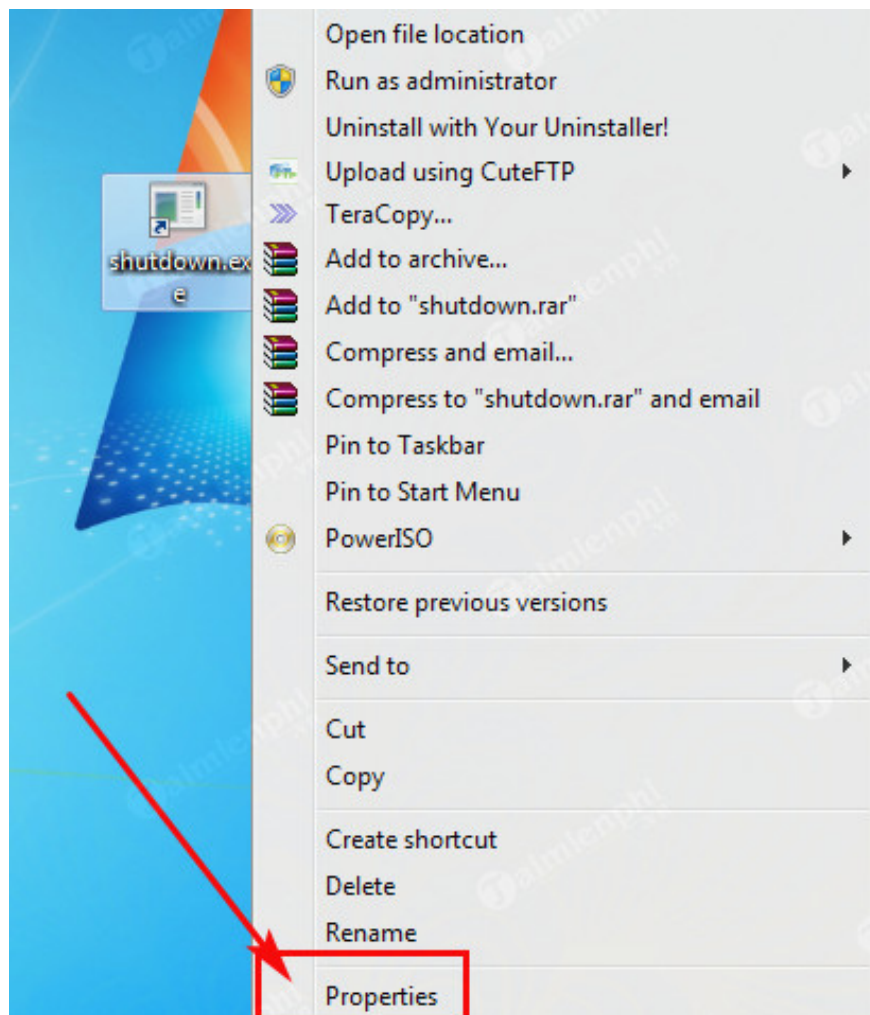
shutdown.exe

Open file location
Run as administrator
Uninstall with Your Uninstaller!
Upload using CuteFTP
TeraCopy...
Add to archive...
Add to "shutdown.rar"
Compress and email...
Compress to "shutdown.rar" and email
Pin to Taskbar
Pin to Start Menu
PowerISO

Restore previous versions

Send to

Cut
Copy

Create shortcut
Delete
Rename

Properties

taimienphi.vn